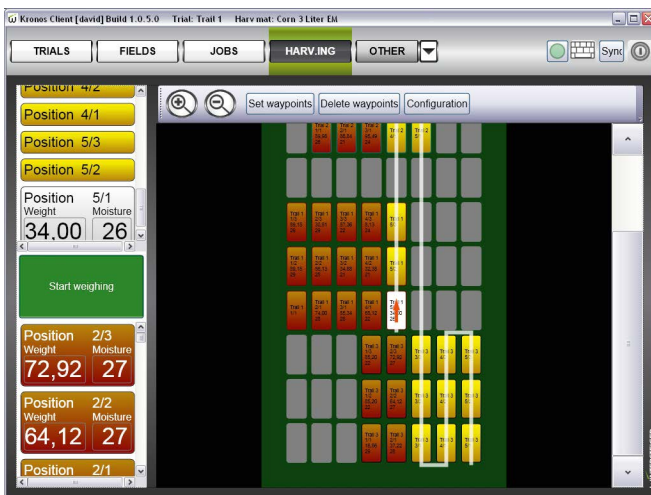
Kronos Client [david] Build 1.0.5.0 Trial: Trail 1 Harv mat: Corn 3 Liter EM

TRIALS FIELDS JOBS HARV.ING OTHER Sync

Position 4/2
Position 4/1
Position 5/3
Position 5/2
Position 5/1
Weight Moisture
34,00 26

Start weighing

Position 2/3
Weight Moisture
72,92 27

Position 2/2
Weight Moisture
64,12 27

Position 2/1

Set waypoints Delete waypoints Configuration

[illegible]